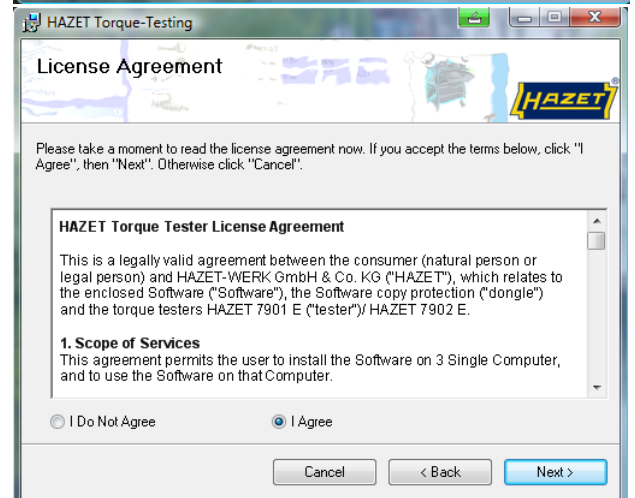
HAZET Torque-Testing

License Agreement

HAZET

Please take a moment to read the license agreement now. If you accept the terms below, click "I Agree", then "Next". Otherwise click "Cancel".

HAZET Torque Tester License Agreement

This is a legally valid agreement between the consumer (natural person or legal person) and HAZET-WERK GmbH & Co. KG ("HAZET"), which relates to the enclosed Software ("Software"), the Software copy protection ("dongle") and the torque testers HAZET 7901 E ("tester")/ HAZET 7902 E.

1. Scope of Services
This agreement permits the user to install the Software on 3 Single Computer, and to use the Software on that Computer.

I Do Not Agree

I Agree

Cancel

< Back

Next >